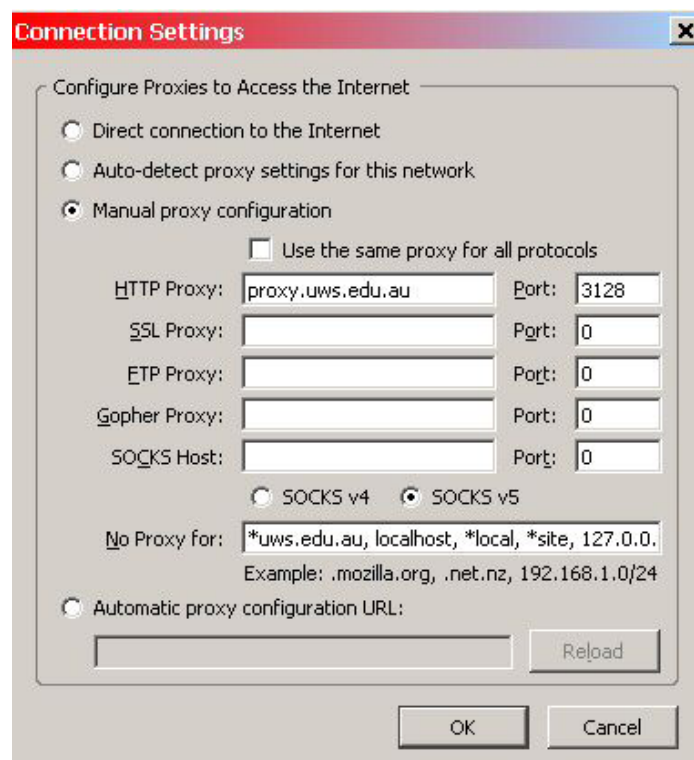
Connection Settings

Configure Proxies to Access the Internet

Direct connection to the Internet

Auto-detect proxy settings for this network

Manual proxy configuration

Use the same proxy for all protocols

| | | | |
|---|---|---|---|
| HTTP Proxy: | proxy.uws.edu.au | Port: | 3128 |
| SSL Proxy: | | Port: | 0 |
| FTP Proxy: | | Port: | 0 |
| Gopher Proxy: | | Port: | 0 |
| SOCKS Host: | | Port: | 0 |

SOCKS v4 SOCKS v5

No Proxy for: *uws.edu.au, localhost, *local, *site, 127.0.0.

Example: .mozilla.org, .net.nz, 192.168.1.0/24

Automatic proxy configuration URL:

Reload

OK Cancel